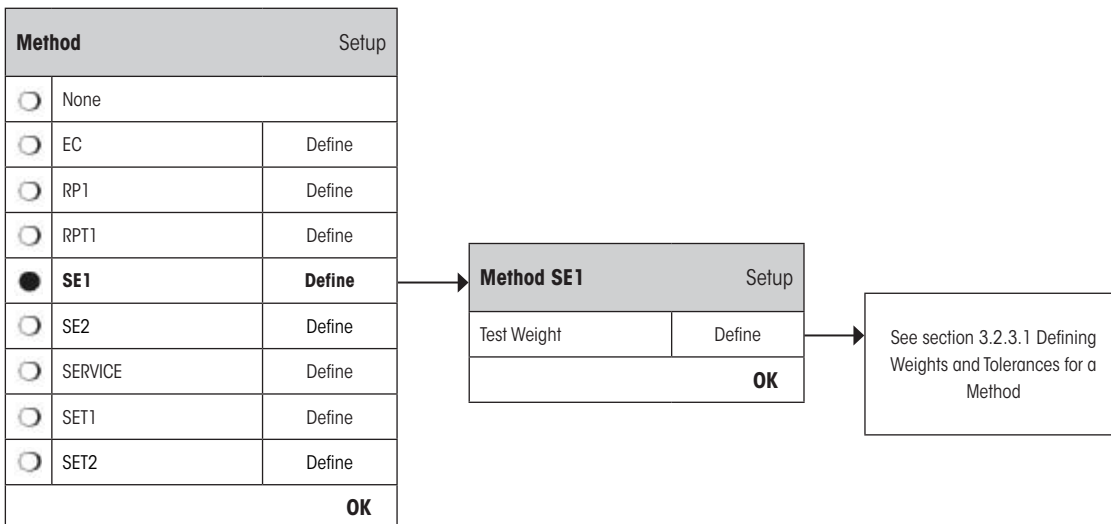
| Method | | Setup |
|---|---|---|
| ○ | None | |
| ○ | EC | Define |
| ○ | RP1 | Define |
| ○ | RPT1 | Define |
| ● | **SE1** | **Define** |
| ○ | SE2 | Define |
| ○ | SERVICE | Define |
| ○ | SET1 | Define |
| ○ | SET2 | Define |
| | | **OK** |

| Method SE1 | Setup |
|---|---|
| Test Weight | Define |
| | **OK** |

See section 3.2.3.1 Defining Weights and Tolerances for a Method